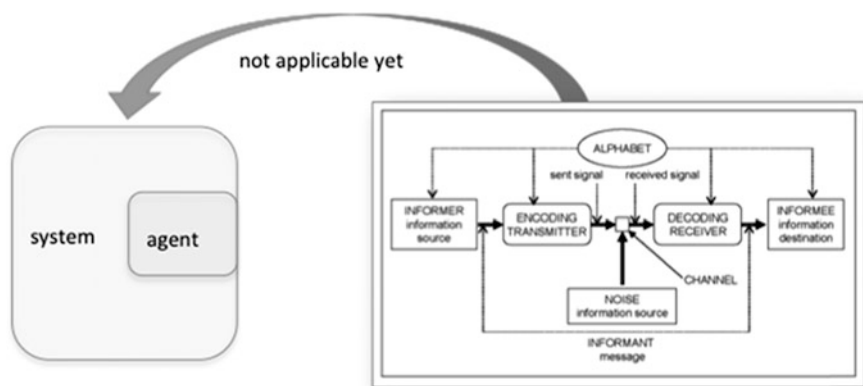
not applicable yet

system

agent

ALPHABET

sent signal

received signal

INFORMER
information source

ENCODING
TRANSMITTER

DECODING
RECEIVER

INFORMEE
information destination

CHANNEL

NOISE
information source

INFORMANT
message